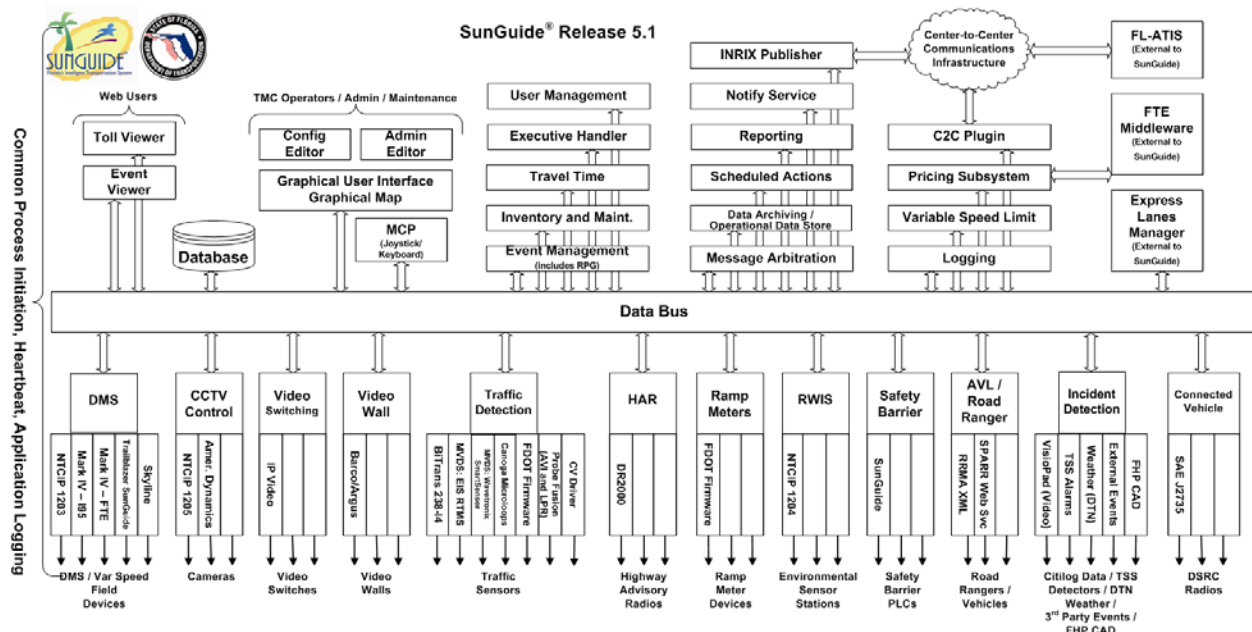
SUNGUIDE
Florida's Intelligent Transportation System

STATE OF FLORIDA DEPARTMENT OF TRANSPORTATION

SunGuide® Release 5.1

Common Process Initiation, Heartbeat, Application Logging

Web Users
Toll Viewer
Event Viewer

TMC Operators / Admin / Maintenance
Config Editor
Admin Editor
Graphical User Interface Graphical Map
MCP (Joystick/ Keyboard)

Database

User Management
Executive Handler
Travel Time
Inventory and Maint.
Event Management (includes RPG)

INRIX Publisher
Notify Service
Reporting
Scheduled Actions
Data Archiving / Operational Data Store
Message Arbitration

Center-to-Center Communications Infrastructure
C2C Plugin
Pricing Subsystem
Variable Speed Limit
Logging

FL-ATIS (External to SunGuide)
FTE Middleware (External to SunGuide)
Express Lanes Manager (External to SunGuide)

Data Bus

DMS
NTCIP 1203
Mark IV – I95
Mark IV – FTE
Trailblazer SunGuide
Skyline
DMS / Var Speed Field Devices

CCTV Control
NTCIP 1205
Amer. Dynamics
Cameras

Video Switching
IP Video
Video Switches

Video Wall
Barco/Argus
Video Walls

Traffic Detection
BiTrans 238-i4
MVDS: EIS RTMS
MVDS: Wavetronix SmartSensor
Canoga Microloops
FDOT Firmware
Probe Fusion (AVI and LPR)
CV Driver
Traffic Sensors

HAR
DR2000
Highway Advisory Radios

Ramp Meters
FDOT Firmware
Ramp Meter Devices

RWIS
NTCIP 1204
Environmental Sensor Stations

Safety Barrier
SunGuide
Safety Barrier PLCs

AVL / Road Ranger
RRMA XML
SPARR Web Svc
Road Rangers / Vehicles

Incident Detection
VisioPad (Video)
TSS Alarms
Weather (DTN)
External Events
FHP CAD
Citilog Data / TSS Detectors / DTN Weather / 3rd Party Events / FHP CAD

Connected Vehicle
SAE J2735
DSRC Radios